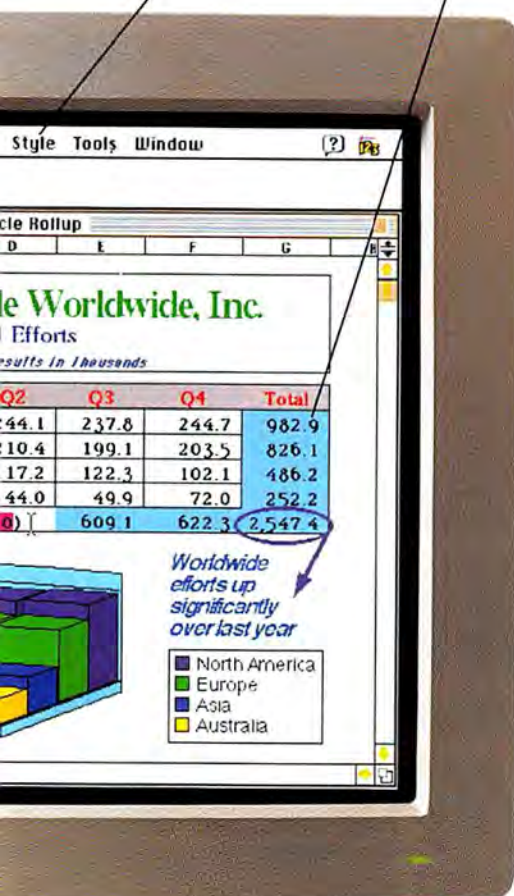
Style Tools Window

cle Rollup

| D | E | F | G |
|---|---|---|---|

le Worldwide, Inc.
l Efforts
esults in Thousands

| Q2 | Q3 | Q4 | Total |
|---|---|---|---|
| 244.1 | 237.8 | 244.7 | 982.9 |
| 210.4 | 199.1 | 203.5 | 826.1 |
| 17.2 | 122.3 | 102.1 | 486.2 |
| 44.0 | 49.9 | 72.0 | 252.2 |
| 0) | 609.1 | 622.3 | 2,547.4 |

Worldwide efforts up significantly over last year

North America
Europe
Asia
Australia